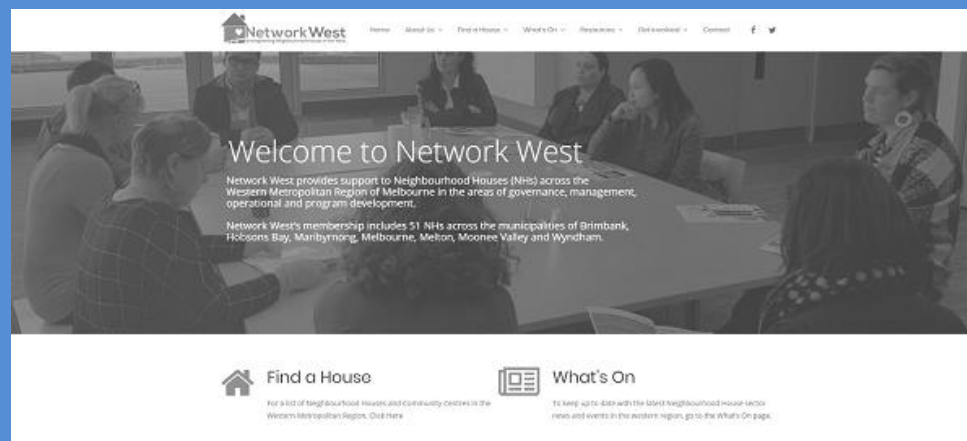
NetworkWest
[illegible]

Home About Us Find a House What's On Resources Get involved Contact

Welcome to Network West

Network West provides support to Neighbourhood Houses (NHs) across the Western Metropolitan Region of Melbourne in the areas of governance, management, operational and program development.

Network West's membership includes 51 NHs across the municipalities of Brimbank, Hobsons Bay, Maribyrnong, Melbourne, Melton, Moonee Valley and Wyndham.

Find a House

For a list of Neighbourhood Houses and community centres in the Western Metropolitan Region, Click Here

What's On

To keep up to date with the latest Neighbourhood House sector news and events in the western region, go to the What's On page.